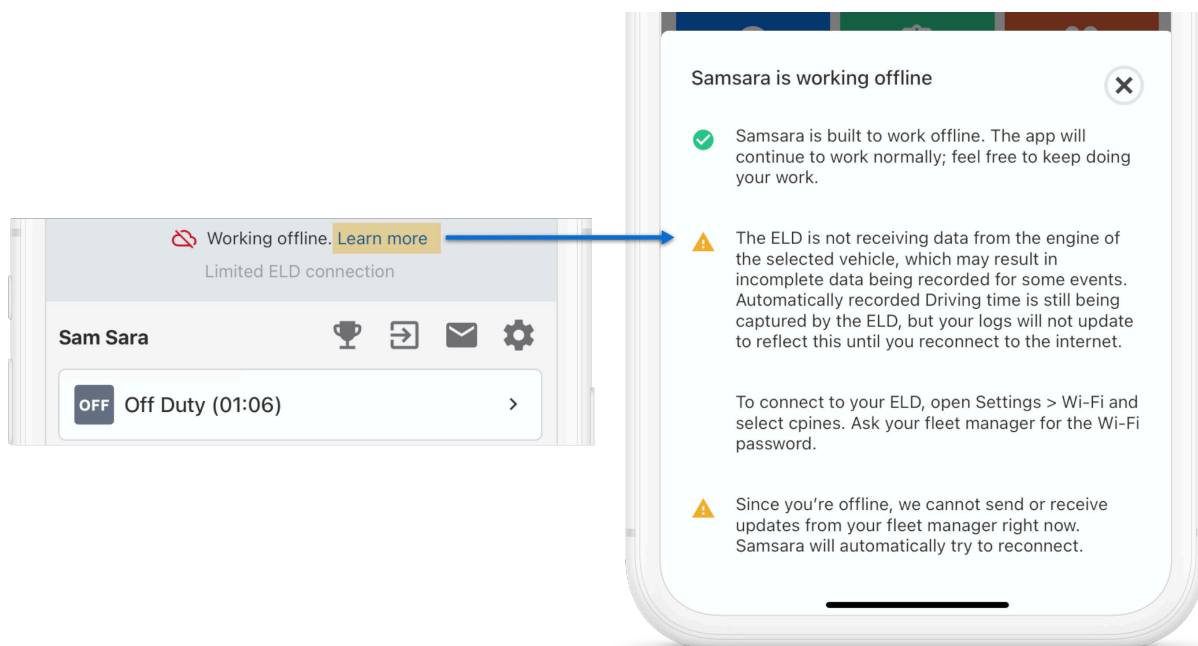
Working offline. Learn more

Limited ELD connection

Sam Sara

OFF Off Duty (01:06)

Samsara is working offline

Samsara is built to work offline. The app will continue to work normally; feel free to keep doing your work.

The ELD is not receiving data from the engine of the selected vehicle, which may result in incomplete data being recorded for some events. Automatically recorded Driving time is still being captured by the ELD, but your logs will not update to reflect this until you reconnect to the internet.

To connect to your ELD, open Settings > Wi-Fi and select cpines. Ask your fleet manager for the Wi-Fi password.

Since you're offline, we cannot send or receive updates from your fleet manager right now. Samsara will automatically try to reconnect.